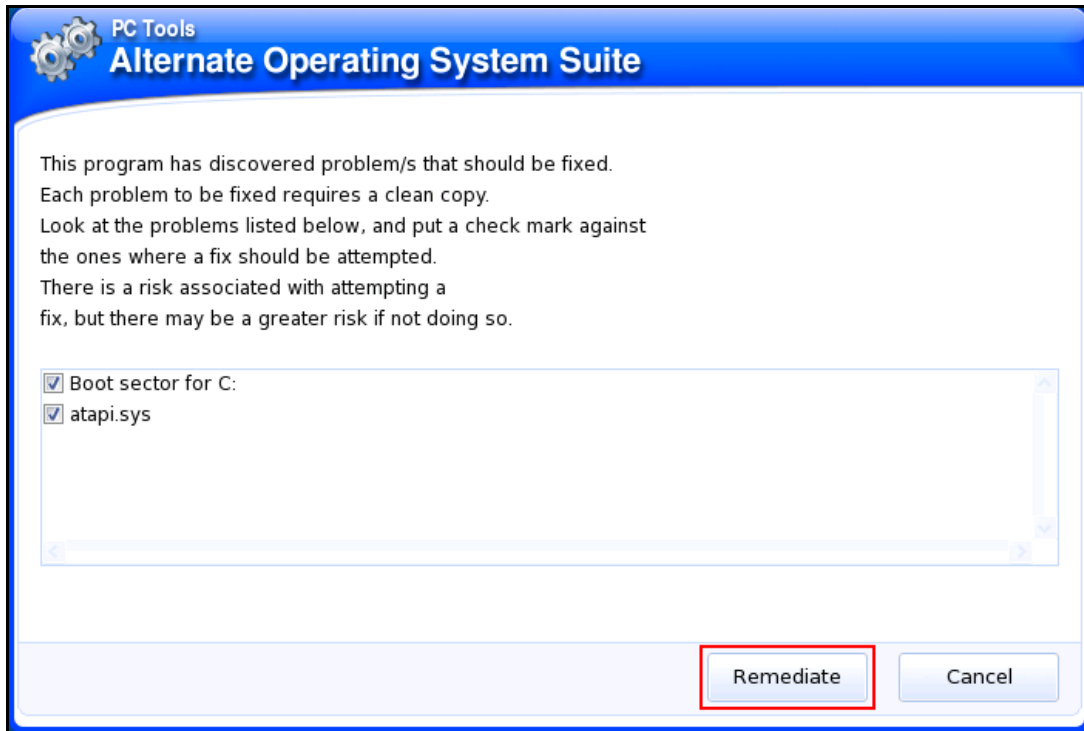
PC Tools
Alternate Operating System Suite

This program has discovered problem/s that should be fixed.
Each problem to be fixed requires a clean copy.
Look at the problems listed below, and put a check mark against the ones where a fix should be attempted.
There is a risk associated with attempting a fix, but there may be a greater risk if not doing so.

Boot sector for C:
atapi.sys

Remediate
Cancel